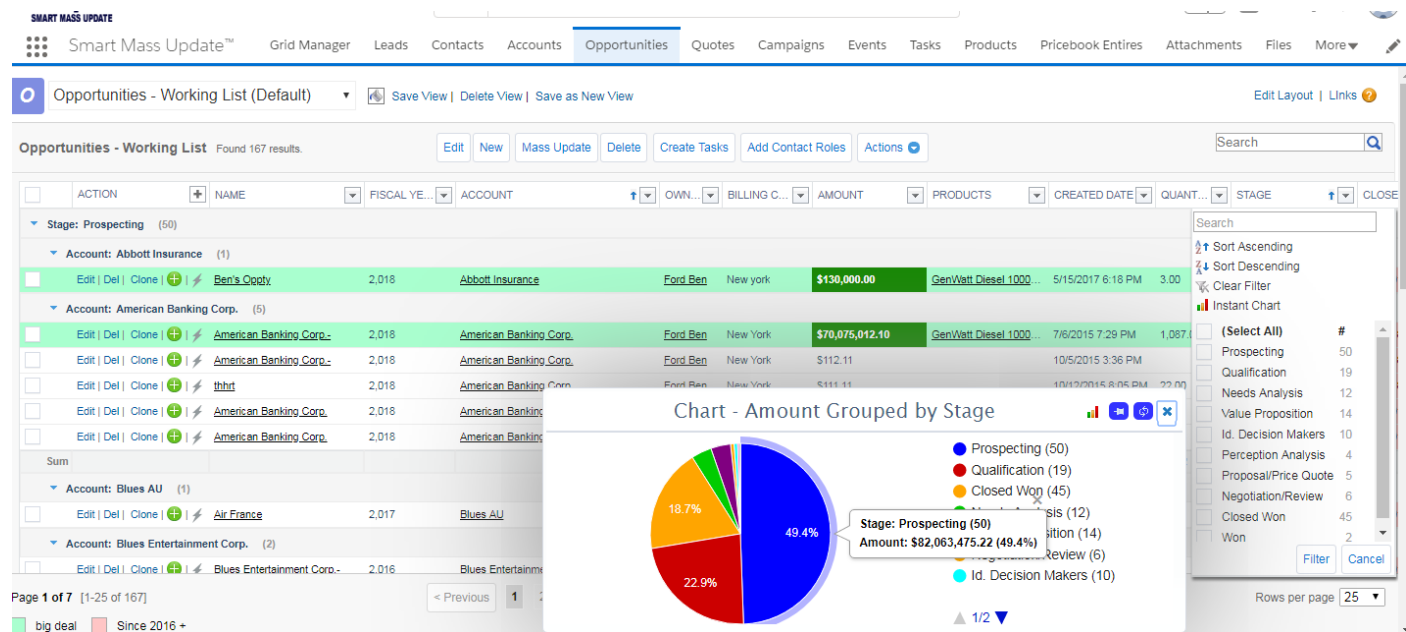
SMART MASS UPDATE

Smart Mass Update™ Grid Manager Leads Contacts Accounts Opportunities Quotes Campaigns Events Tasks Products Pricebook Entires Attachments Files More

Opportunities - Working List (Default) Save View | Delete View | Save as New View Edit Layout | Links

Opportunities - Working List Found 167 results. Edit New Mass Update Delete Create Tasks Add Contact Roles Actions Search

| ACTION | NAME | FISCAL YE... | ACCOUNT | OWN... | BILLING C... | AMOUNT | PRODUCTS | CREATED DATE | QUANT... | STAGE | CLOSE |
|---|---|---|---|---|---|---|---|---|---|---|---|
| Stage: Prospecting (50) | | | | | | | | | | | |
| Account: Abbott Insurance (1) | | | | | | | | | | | |
| Edit \| Del \| Clone \| | Ben's Oppty | 2,018 | Abbott Insurance | Ford Ben | New york | $130,000.00 | GenWatt Diesel 1000... | 5/15/2017 6:18 PM | 3.00 | | |
| Account: American Banking Corp. (5) | | | | | | | | | | | |
| Edit \| Del \| Clone \| | American Banking Corp.- | 2,018 | American Banking Corp. | Ford Ben | New York | $70,075,012.10 | GenWatt Diesel 1000... | 7/6/2015 7:29 PM | 1,087. | | |
| Edit \| Del \| Clone \| | American Banking Corp.- | 2,018 | American Banking Corp. | Ford Ben | New York | $112.11 | | 10/5/2015 3:36 PM | | | |
| Edit \| Del \| Clone \| | thhrt | 2,018 | American Banking Corp. | Ford Ben | New York | $111.11 | | 10/12/2015 8:05 PM | 22.00 | | |
| Edit \| Del \| Clone \| | American Banking Corp. | 2,018 | American Banking | | | | | | | | |
| Edit \| Del \| Clone \| | American Banking Corp. | 2,018 | American Banking | | | | | | | | |
| Sum | | | | | | | | | | | |
| Account: Blues AU (1) | | | | | | | | | | | |
| Edit \| Del \| Clone \| | Air France | 2,017 | Blues AU | | | | | | | | |
| Account: Blues Entertainment Corp. (2) | | | | | | | | | | | |
| Edit \| Del \| Clone \| | Blues Entertainment Corp.- | 2,016 | Blues Entertainm | | | | | | | | |

Search
Sort Ascending
Sort Descending
Clear Filter
Instant Chart
(Select All) #
Prospecting 50
Qualification 19
Needs Analysis 12
Value Proposition 14
Id. Decision Makers 10
Perception Analysis 4
Proposal/Price Quote 5
Negotiation/Review 6
Closed Won 45
Won 2
Filter Cancel

Chart - Amount Grouped by Stage
49.4%
22.9%
18.7%
Stage: Prospecting (50)
Amount: $82,063,475.22 (49.4%)
Prospecting (50)
Qualification (19)
Closed Won (45)
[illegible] Analysis (12)
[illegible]sition (14)
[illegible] Review (6)
Id. Decision Makers (10)
1/2

Page 1 of 7 [1-25 of 167] « Previous 1 Rows per page 25
big deal Since 2016 +